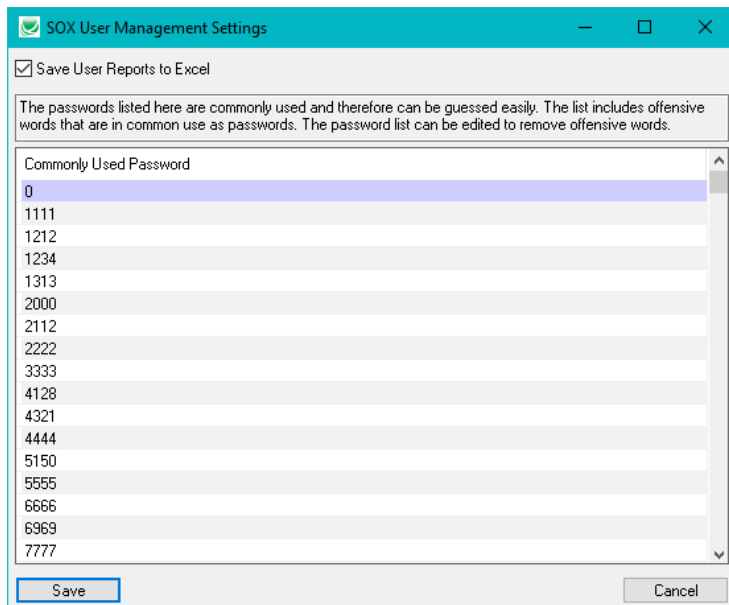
SOX User Management Settings

Save User Reports to Excel

The passwords listed here are commonly used and therefore can be guessed easily. The list includes offensive words that are in common use as passwords. The password list can be edited to remove offensive words.

| Commonly Used Password |
|---|
| 0 |
| 1111 |
| 1212 |
| 1234 |
| 1313 |
| 2000 |
| 2112 |
| 2222 |
| 3333 |
| 4128 |
| 4321 |
| 4444 |
| 5150 |
| 5555 |
| 6666 |
| 6969 |
| 7777 |

Save

Cancel